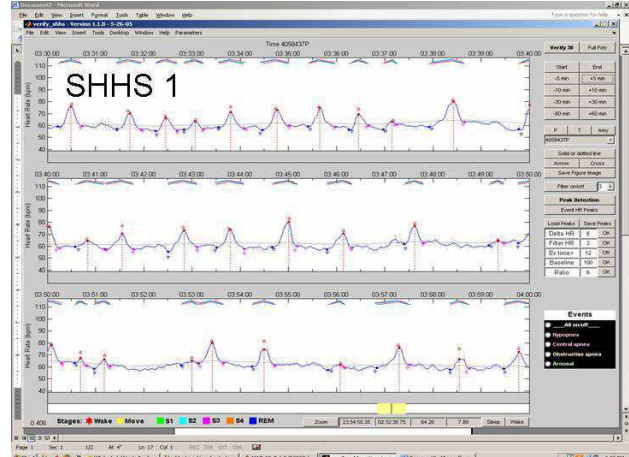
Document2 - Microsoft Word

File Edit View Insert Format Tools Table Window Help

Type a question for help

verify_shhs - Version 1.1.0 - 5-26-05

File Edit View Insert Tools Desktop Window Help Parameters

Time 4058437P

03:30:00 03:31:00 03:32:00 03:33:00 03:34:00 03:35:00 03:36:00 03:37:00 03:38:00 03:39:00 03:40:00

SHHS 1

Heart Rate (bpm)

110 100 90 80 70 60 50 40

03:40:00 03:41:00 03:42:00 03:43:00 03:44:00 03:45:00 03:46:00 03:47:00 03:48:00 03:49:00 03:50:00

Heart Rate (bpm)

110 100 90 80 70 60 50 40

03:50:00 03:51:00 03:52:00 03:53:00 03:54:00 03:55:00 03:56:00 03:57:00 03:58:00 03:59:00 04:00:00

Heart Rate (bpm)

110 100 90 80 70 60 50 40

Verify 30 | Full Poly

Start | End
-5 min | +5 min
-10 min | +10 min
-30 min | +30 min
-60 min | +60 min

P | T | Any

4058437P

Solid or dotted line

Arrow | Cross

Save Figure Image

Filter on/off 3

Peak Detection

Event HR Peaks

Load Peaks | Save Peaks

| | | |
|---|---|---|
| Delta HR | 6 | OK |
| Filter HR | 2 | OK |
| Ev time> | 12 | OK |
| Baseline | 100 | OK |
| Ratio | 6 | OK |

Events

All on/off
Hypopnea
Central apnea
Obstructive apnea
Arousal

0.406 Stages: Wake Move S1 S2 S3 S4 REM

Zoom 23:54:50.35 02:32:30.75 64.26 7.89 Sleep Wake

Page 1 Sec 1 1/2 At 4" Ln 17 Col 1 REC TRK EXT OVR